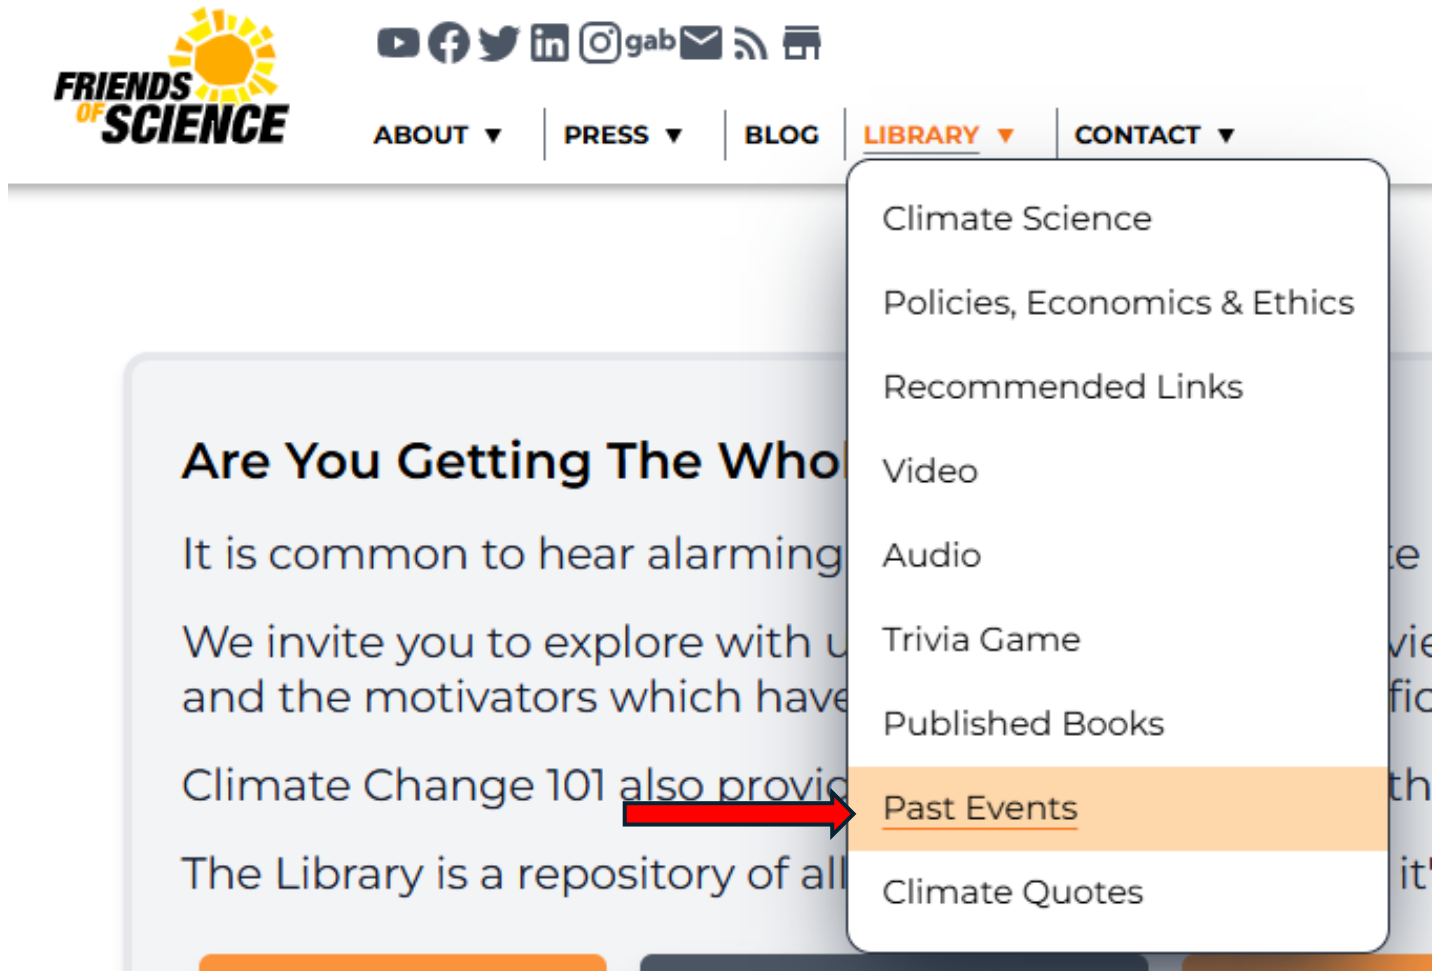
FRIENDS OF SCIENCE

gab

ABOUT ▼ PRESS ▼ BLOG LIBRARY ▼ CONTACT ▼

Climate Science
Policies, Economics & Ethics
Recommended Links
Video
Audio
Trivia Game
Published Books
Past Events
Climate Quotes

Are You Getting The Whol

It is common to hear alarming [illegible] te

We invite you to explore with u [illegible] vie and the motivators which have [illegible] fic

Climate Change 101 also provic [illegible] th

The Library is a repository of all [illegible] it'